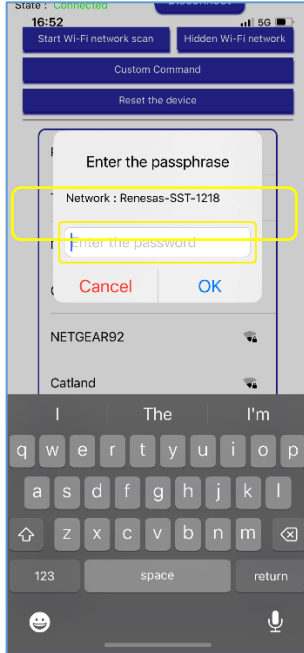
State : Connected
16:52
5G
Start Wi-Fi network scan
Hidden Wi-Fi network
Custom Command
Reset the device
Enter the passphrase
Network : Renesas-SST-1218
Enter the password
Cancel
OK
NETGEAR92
Catland
I
The
I'm
q w e r t y u i o p
a s d f g h j k l
z x c v b n m
123
space
return